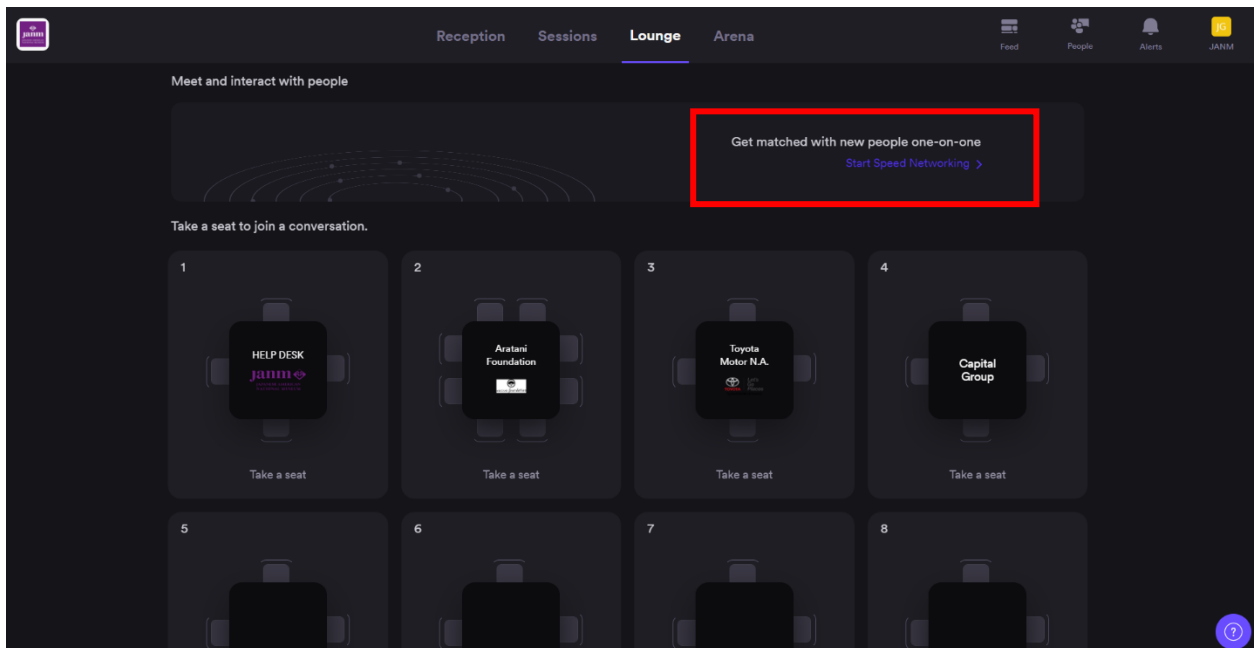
janm

Reception Sessions Lounge Arena

Feed People Alerts JG JANM

Meet and interact with people

Get matched with new people one-on-one

Start Speed Networking >

Take a seat to join a conversation.

1

HELP DESK

janm

Take a seat

2

Aratani Foundation

Take a seat

3

Toyota Motor N.A.

Take a seat

4

Capital Group

Take a seat

5

6

7

8

?